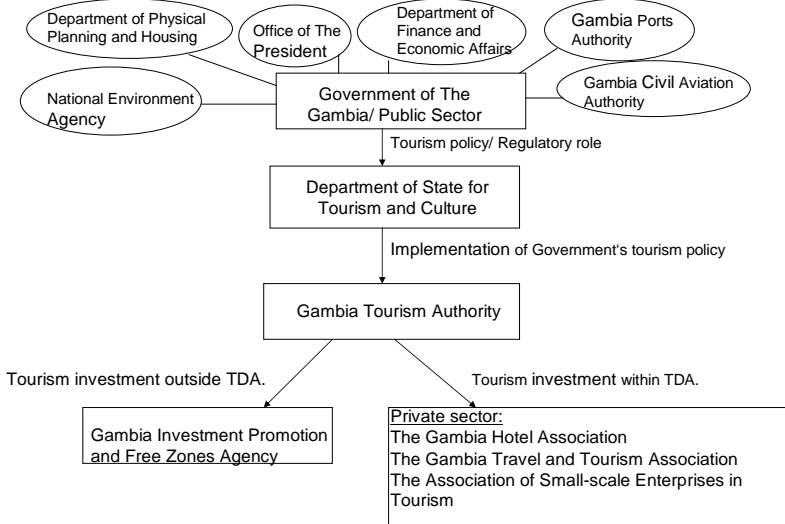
Department of Physical Planning and Housing

Office of The President

Department of Finance and Economic Affairs

Gambia Ports Authority

National Environment Agency

Government of The Gambia/ Public Sector

Gambia Civil Aviation Authority

Tourism policy/ Regulatory role

Department of State for Tourism and Culture

Implementation of Government's tourism policy

Gambia Tourism Authority

Tourism investment outside TDA.

Tourism investment within TDA.

Gambia Investment Promotion and Free Zones Agency

Private sector:
The Gambia Hotel Association
The Gambia Travel and Tourism Association
The Association of Small-scale Enterprises in Tourism